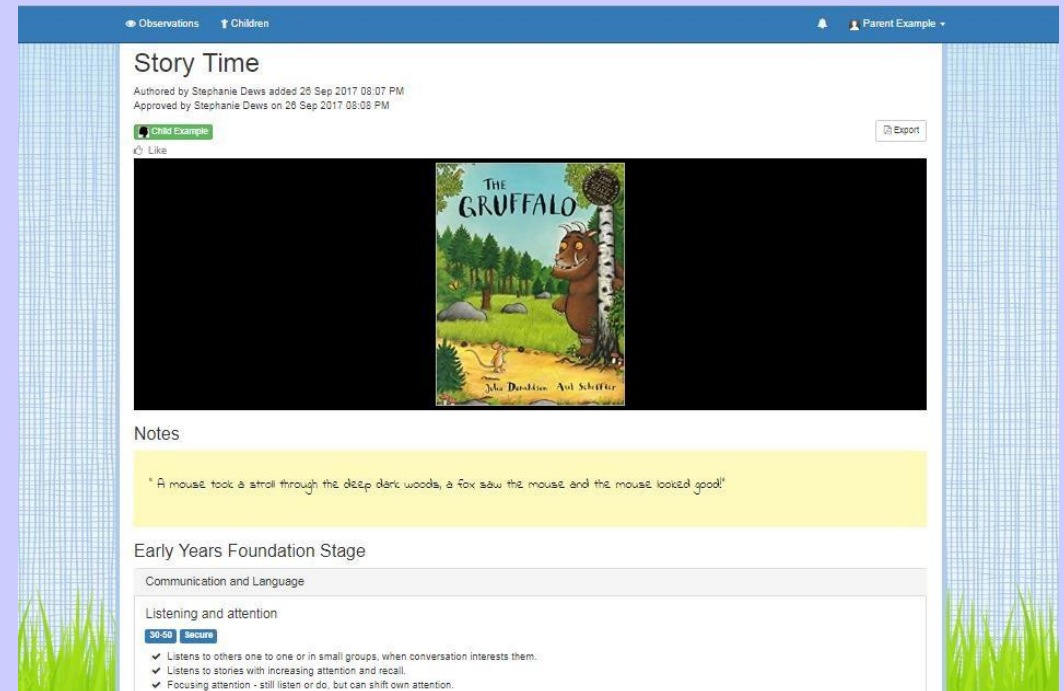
Observations Children

Parent Example

Story Time

Authored by Stephanie Dews added 26 Sep 2017 08:07 PM
Approved by Stephanie Dews on 26 Sep 2017 08:08 PM

Child Example

Export

Like

THE GRUFFALO

Julia Donaldson Axel Scheffler

Notes

" A mouse took a stroll through the deep dark woods, a fox saw the mouse and the mouse looked good!"

Early Years Foundation Stage

Communication and Language

Listening and attention

30-50 Secure

Listens to others one to one or in small groups, when conversation interests them.
Listens to stories with increasing attention and recall.
Focusing attention - still listen or do, but can shift own attention.